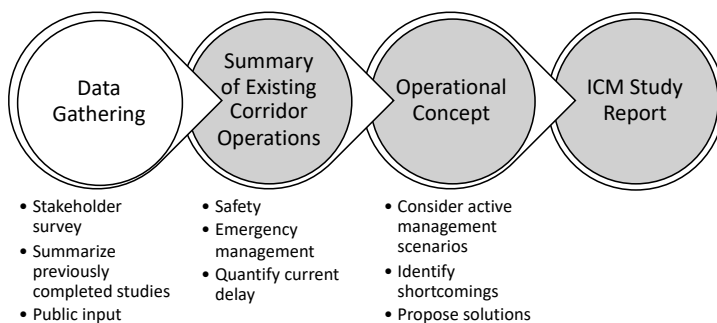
Data Gathering

Summary of Existing Corridor Operations

Operational Concept

ICM Study Report

• Stakeholder survey
• Summarize previously completed studies
• Public input

• Safety
• Emergency management
• Quantify current delay

• Consider active management scenarios
• Identify shortcomings
• Propose solutions